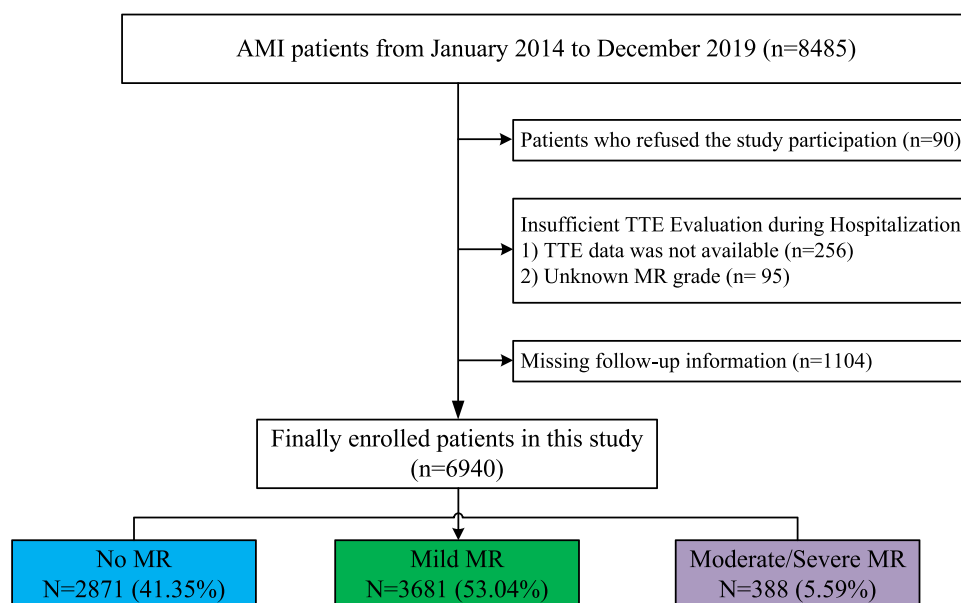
AMI patients from January 2014 to December 2019 (n=8485)

Patients who refused the study participation (n=90)

Insufficient TTE Evaluation during Hospitalization
1) TTE data was not available (n=256)
2) Unknown MR grade (n= 95)

Missing follow-up information (n=1104)

Finally enrolled patients in this study (n=6940)

No MR
N=2871 (41.35%)

Mild MR
N=3681 (53.04%)

Moderate/Severe MR
N=388 (5.59%)